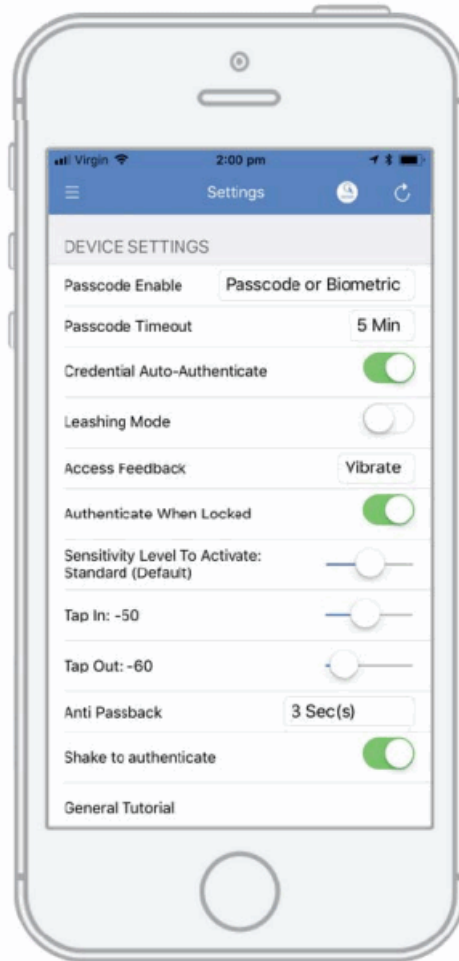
Virgin

2:00 pm

Settings

DEVICE SETTINGS

Passcode Enable

Passcode or Biometric

Passcode Timeout

5 Min

Credential Auto-Authenticate

Leashing Mode

Access Feedback

Vibrate

Authenticate When Locked

Sensitivity Level To Activate: Standard (Default)

Tap In: -50

Tap Out: -60

Anti Passback

3 Sec(s)

Shake to authenticate

General Tutorial